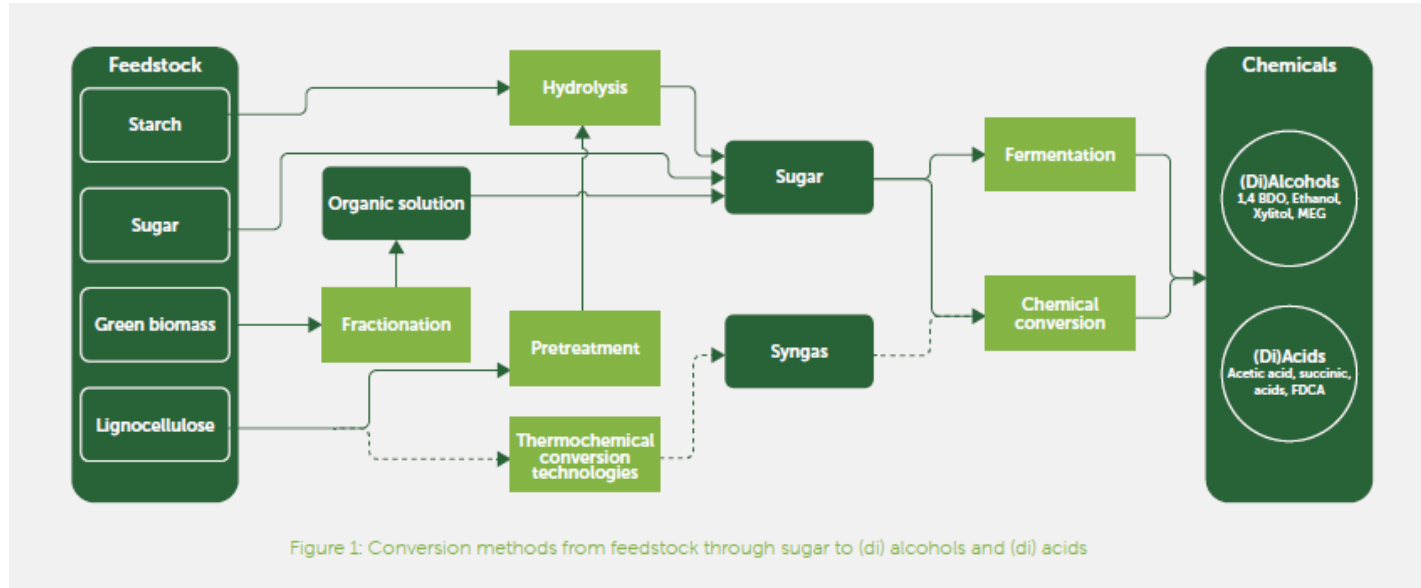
Feedstock

Starch

Sugar

Green biomass

Lignocellulose

Hydrolysis

Organic solution

Fractionation

Pretreatment

Thermochemical conversion technologies

Sugar

Syngas

Fermentation

Chemical conversion

Chemicals

(Di)Alcohols
1,4 BDO, Ethanol, Xylitol, MEG

(Di)Acids
Acetic acid, succinic, acids, FDCA

Figure 1: Conversion methods from feedstock through sugar to (di) alcohols and (di) acids